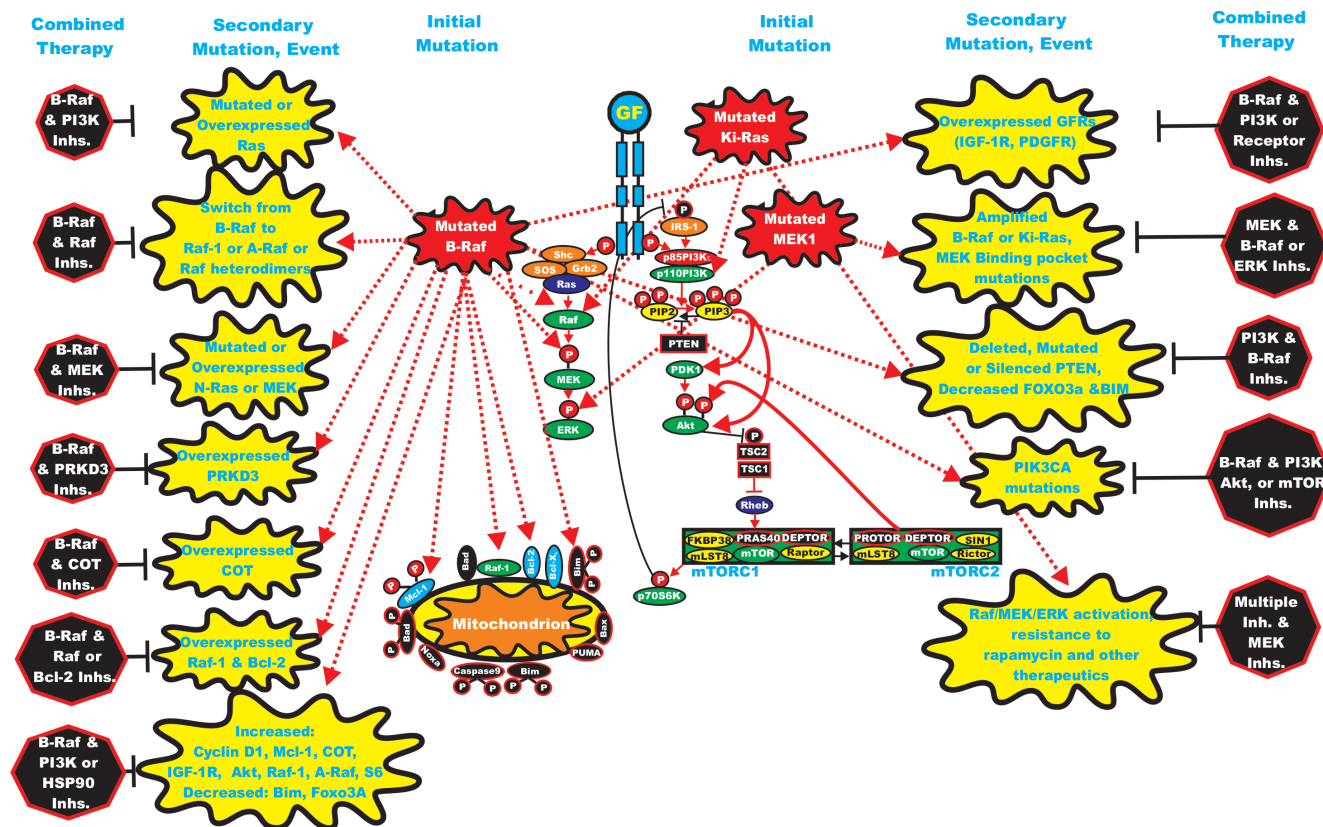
Combined Therapy

Secondary Mutation, Event

Initial Mutation

Initial Mutation

Secondary Mutation, Event

Combined Therapy

B-Raf & PI3K Inhs.

Mutated or Overexpressed Ras

B-Raf & Raf Inhs.

Switch from B-Raf to Raf-1 or A-Raf or Raf heterodimers

B-Raf & MEK Inhs.

Mutated or Overexpressed N-Ras or MEK

B-Raf & PRKD3 Inhs.

Overexpressed PRKD3

B-Raf & COT Inhs.

Overexpressed COT

B-Raf & Raf or Bcl-2 Inhs.

Overexpressed Raf-1 & Bcl-2

B-Raf & PI3K or HSP90 Inhs.

Increased: Cyclin D1, Mcl-1, COT, IGF-1R, Akt, Raf-1, A-Raf, S6 Decreased: Bim, Foxo3A

Mutated B-Raf

GF

Mutated Ki-Ras

Mutated MEK1

P

IRS-1

Shc

SOS

Grb2

Ras

p85PI3K

p110PI3K

PIP2

PIP3

Raf

MEK

ERK

PTEN

PDK1

Akt

TSC2

TSC1

Rheb

FKBP38

PRAS40

DEPTOR

mLST8

mTOR

Raptor

mTORC1

PROTOR

DEPTOR

SIN1

mLST8

mTOR

Rictor

mTORC2

p70S6K

Bad

Raf-1

Bcl-2

Bcl-X

Bim

Mcl-1

Mitochondrion

Bad

Noxa

Bax

PUMA

Caspase9

Bim

Overexpressed GFRs (IGF-1R, PDGFR)

B-Raf & PI3K or Receptor Inhs.

Amplified B-Raf or Ki-Ras, MEK Binding pocket mutations

MEK & B-Raf or ERK Inhs.

Deleted, Mutated or Silenced PTEN, Decreased FOXO3a &BIM

PI3K & B-Raf Inhs.

PIK3CA mutations

B-Raf & PI3K Akt, or mTOR Inhs.

Raf/MEK/ERK activation, resistance to rapamycin and other therapeutics

Multiple Inh. & MEK Inhs.